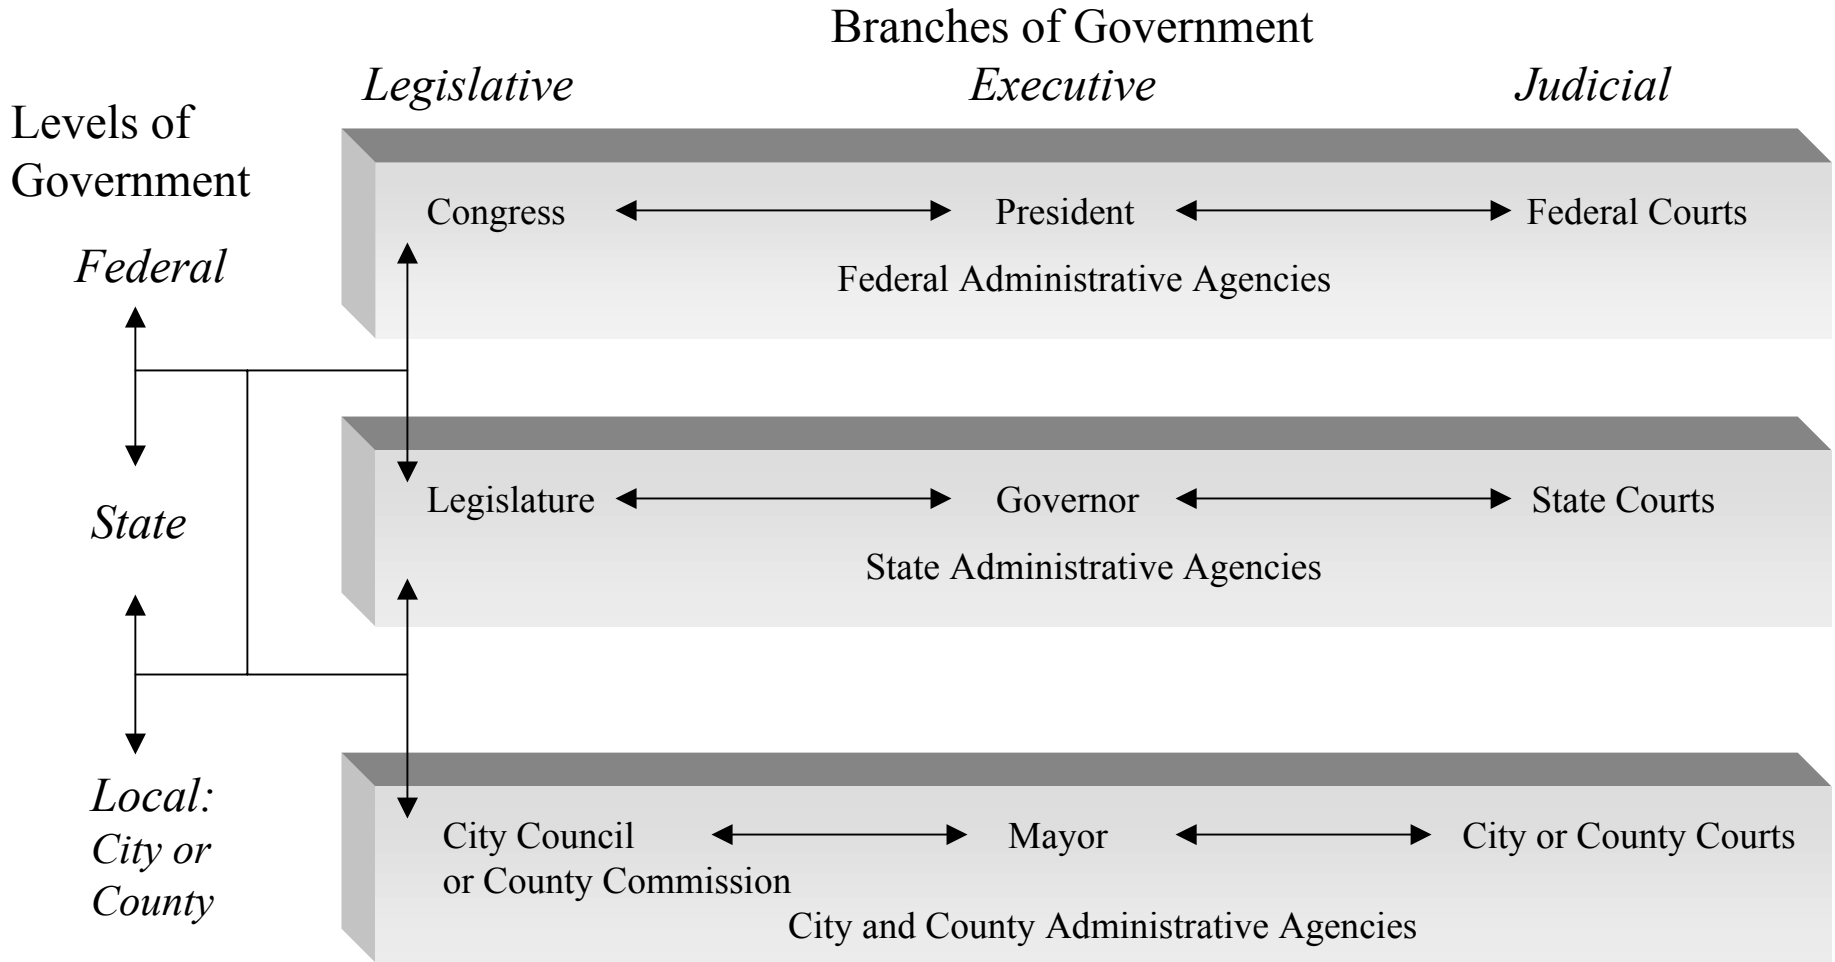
Branches of Government

*Legislative* *Executive* *Judicial*

Levels of Government

*Federal*

Congress President Federal Courts

Federal Administrative Agencies

*State*

Legislature Governor State Courts

State Administrative Agencies

*Local: City or County*

City Council or County Commission Mayor City or County Courts

City and County Administrative Agencies